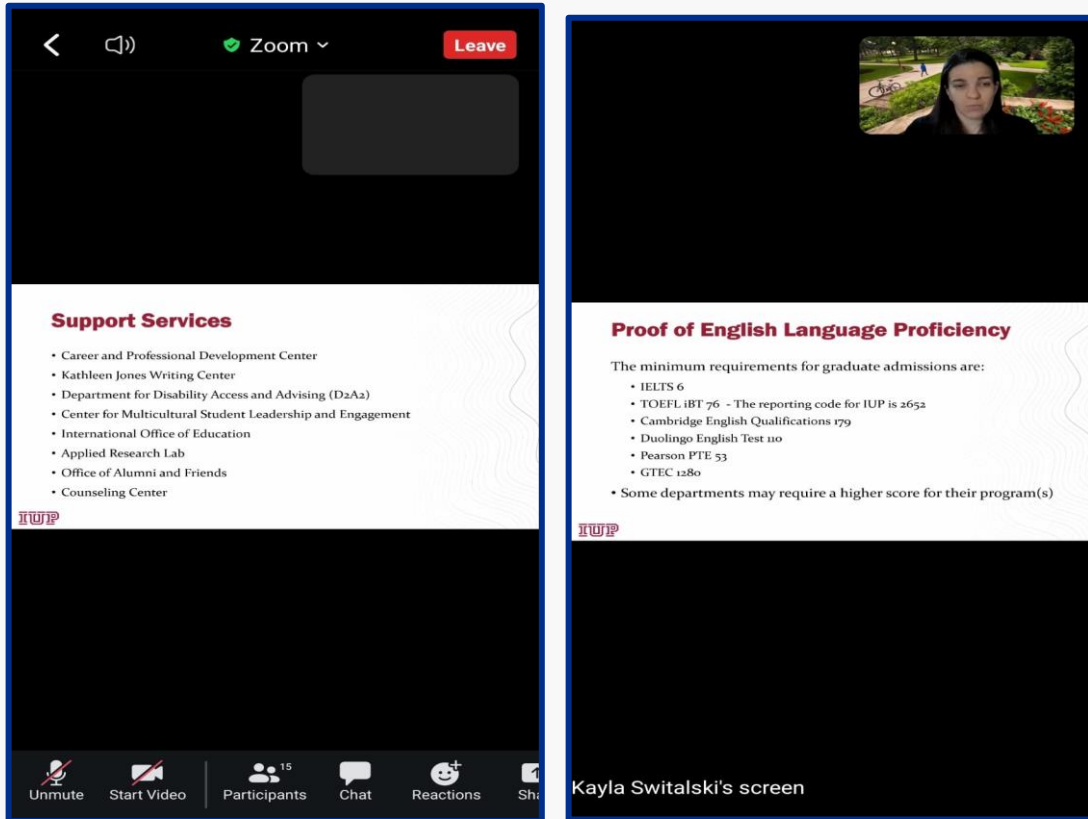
Zoom

Leave

Support Services

- Career and Professional Development Center
- Kathleen Jones Writing Center
- Department for Disability Access and Advising (D2A2)
- Center for Multicultural Student Leadership and Engagement
- International Office of Education
- Applied Research Lab
- Office of Alumni and Friends
- Counseling Center

IUP

Unmute Start Video Participants 15 Chat Reactions Sha

Proof of English Language Proficiency

The minimum requirements for graduate admissions are:

- IELTS 6
- TOEFL iBT 76 - The reporting code for IUP is 2652
- Cambridge English Qualifications 179
- Duolingo English Test 110
- Pearson PTE 53
- GTEC 1280

• Some departments may require a higher score for their program(s)

IUP

Kayla Switalski's screen